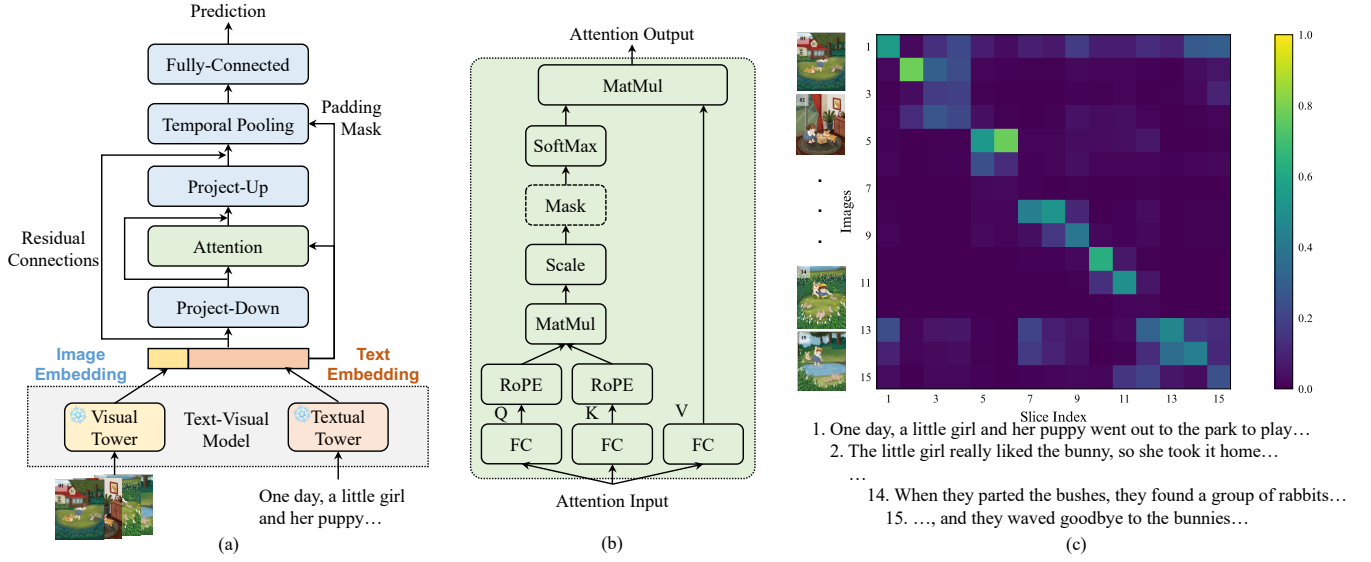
Prediction

Fully-Connected

Temporal Pooling

Padding Mask

Project-Up

Residual Connections

Attention

Project-Down

Image Embedding

Text Embedding

Visual Tower

Text-Visual Model

Textual Tower

One day, a little girl and her puppy…

(a)

Attention Output

MatMul

SoftMax

Mask

Scale

MatMul

RoPE

RoPE

Q

K

V

FC

FC

FC

Attention Input

(b)

1.0

0.8

0.6

0.4

0.2

0.0

Images

1
3
5
7
9
11
13
15

Slice Index

1 3 5 7 9 11 13 15

1. One day, a little girl and her puppy went out to the park to play…

2. The little girl really liked the bunny, so she took it home…

…

14. When they parted the bushes, they found a group of rabbits…

15. …, and they waved goodbye to the bunnies…

(c)